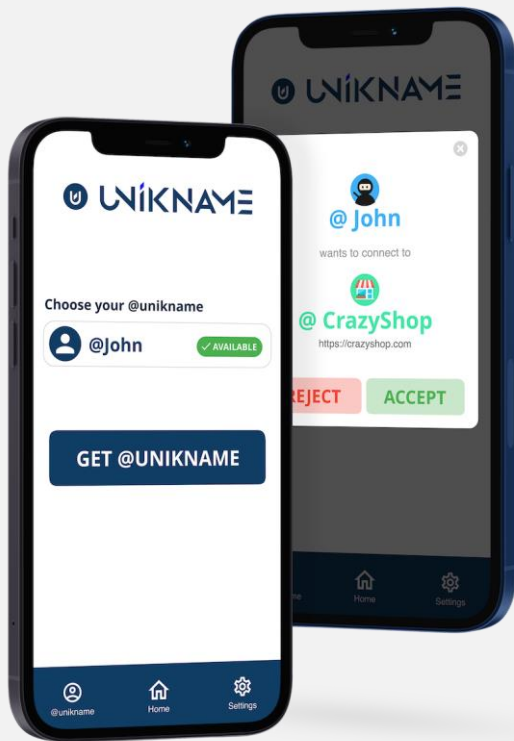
UNIKNAME

@ John

wants to connect to

@ CrazyShop

https://crazyshop.com

REJECT

ACCEPT

me

Home

Settings

UNIKNAME

Choose your @unikname

@John

✓ AVAILABLE

GET @UNIKNAME

@unikname

Home

Settings